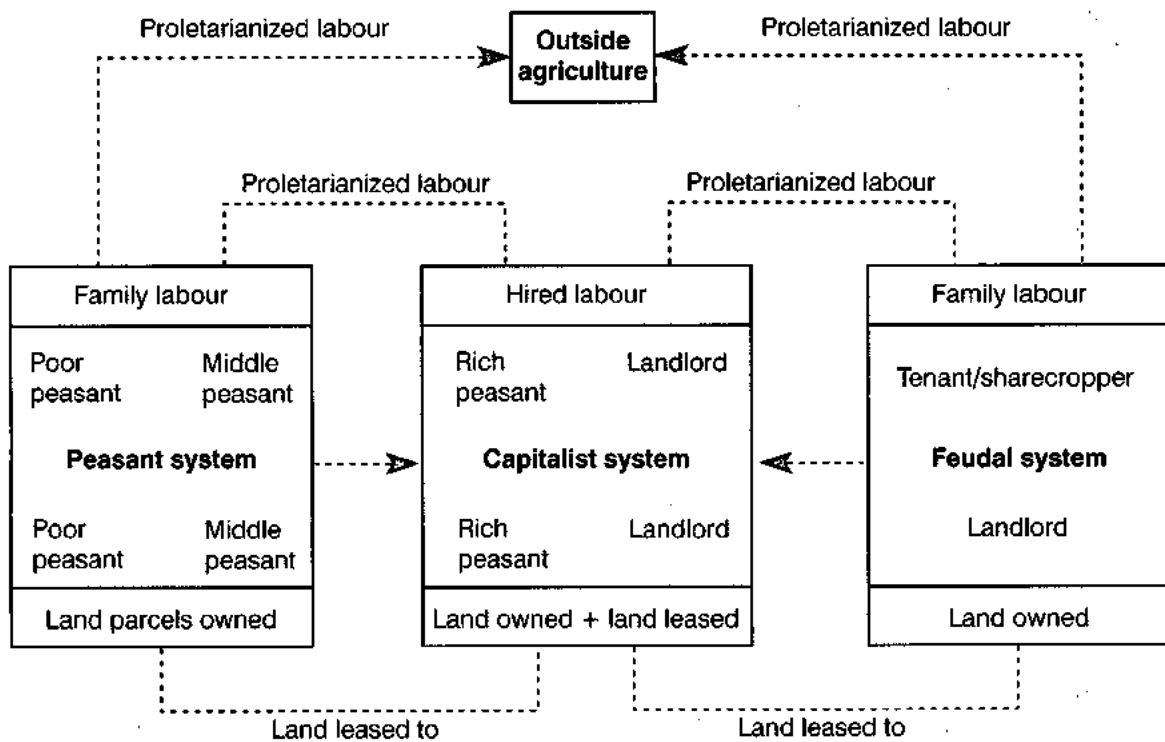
Proletarianized labour

Outside agriculture

Proletarianized labour

Proletarianized labour

Proletarianized labour

Family labour

Poor peasant

Middle peasant

Peasant system

Poor peasant

Middle peasant

Land parcels owned

Hired labour

Rich peasant

Landlord

Capitalist system

Rich peasant

Landlord

Land owned + land leased

Family labour

Tenant/sharecropper

Feudal system

Landlord

Land owned

Land leased to

Land leased to